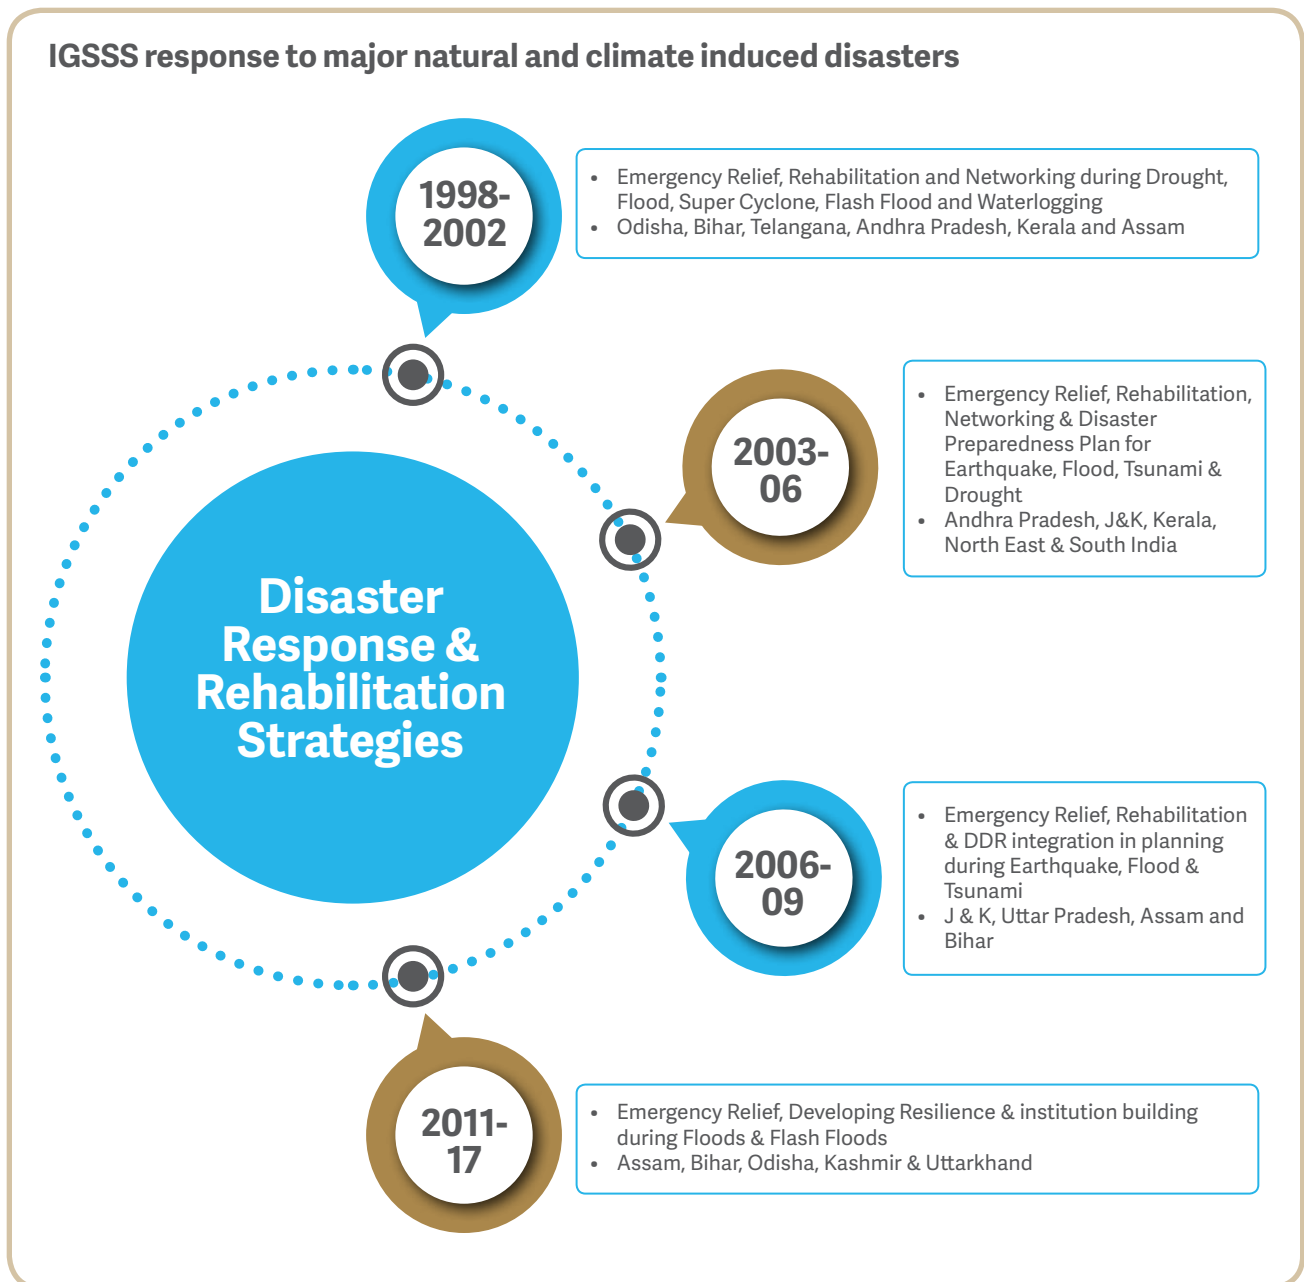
IGSSS response to major natural and climate induced disasters

Disaster Response & Rehabilitation Strategies

1998-2002

- Emergency Relief, Rehabilitation and Networking during Drought, Flood, Super Cyclone, Flash Flood and Waterlogging
- Odisha, Bihar, Telangana, Andhra Pradesh, Kerala and Assam

2003-06

- Emergency Relief, Rehabilitation, Networking & Disaster Preparedness Plan for Earthquake, Flood, Tsunami & Drought
- Andhra Pradesh, J&K, Kerala, North East & South India

2006-09

- Emergency Relief, Rehabilitation & DDR integration in planning during Earthquake, Flood & Tsunami
- J & K, Uttar Pradesh, Assam and Bihar

2011-17

- Emergency Relief, Developing Resilience & institution building during Floods & Flash Floods
- Assam, Bihar, Odisha, Kashmir & Uttarkhand